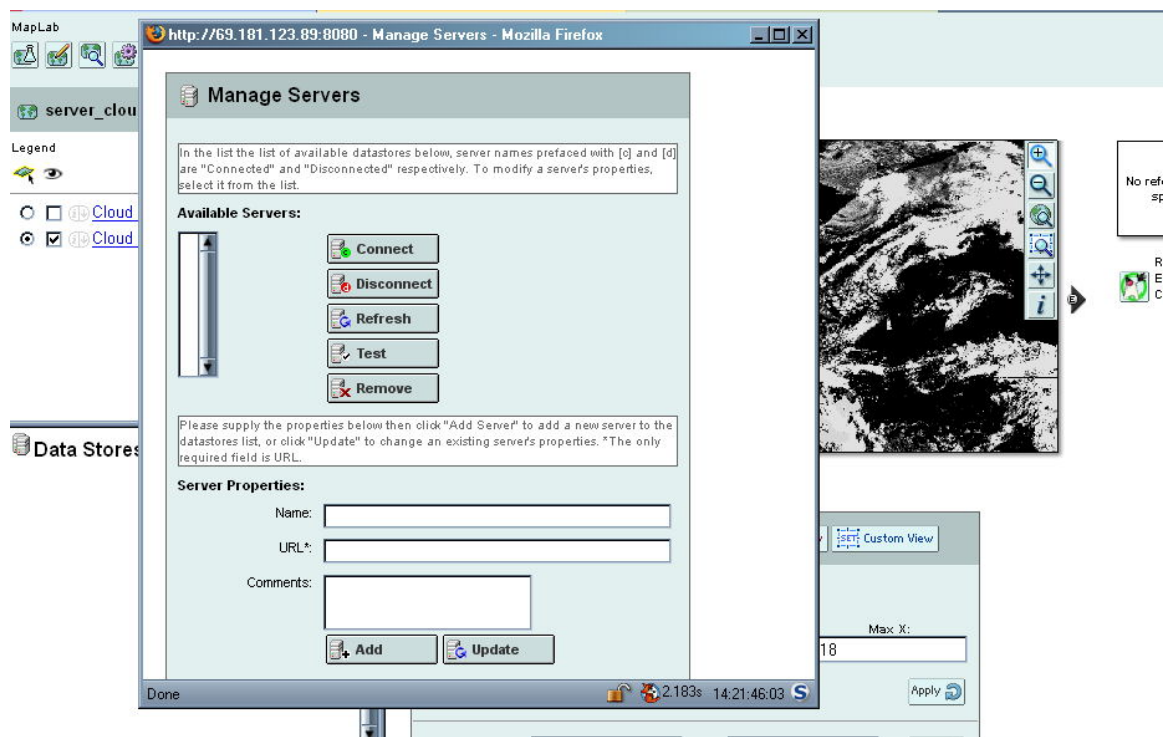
MapLab

server_clou

Legend

Cloud

Cloud

Data Stores

http://69.181.123.89:8080 - Manage Servers - Mozilla Firefox

Manage Servers

In the list the list of available datastores below, server names prefaced with [c] and [d] are "Connected" and "Disconnected" respectively. To modify a server's properties, select it from the list.

Available Servers:

Connect

Disconnect

Refresh

Test

Remove

Please supply the properties below then click "Add Server" to add a new server to the datastores list, or click "Update" to change an existing server's properties. *The only required field is URL.

Server Properties:

Name:

URL*:

Comments:

Add

Update

Done

2.183s 14:21:46:03

No refe
sp

R
E
C

Custom View

Max X:

18

Apply